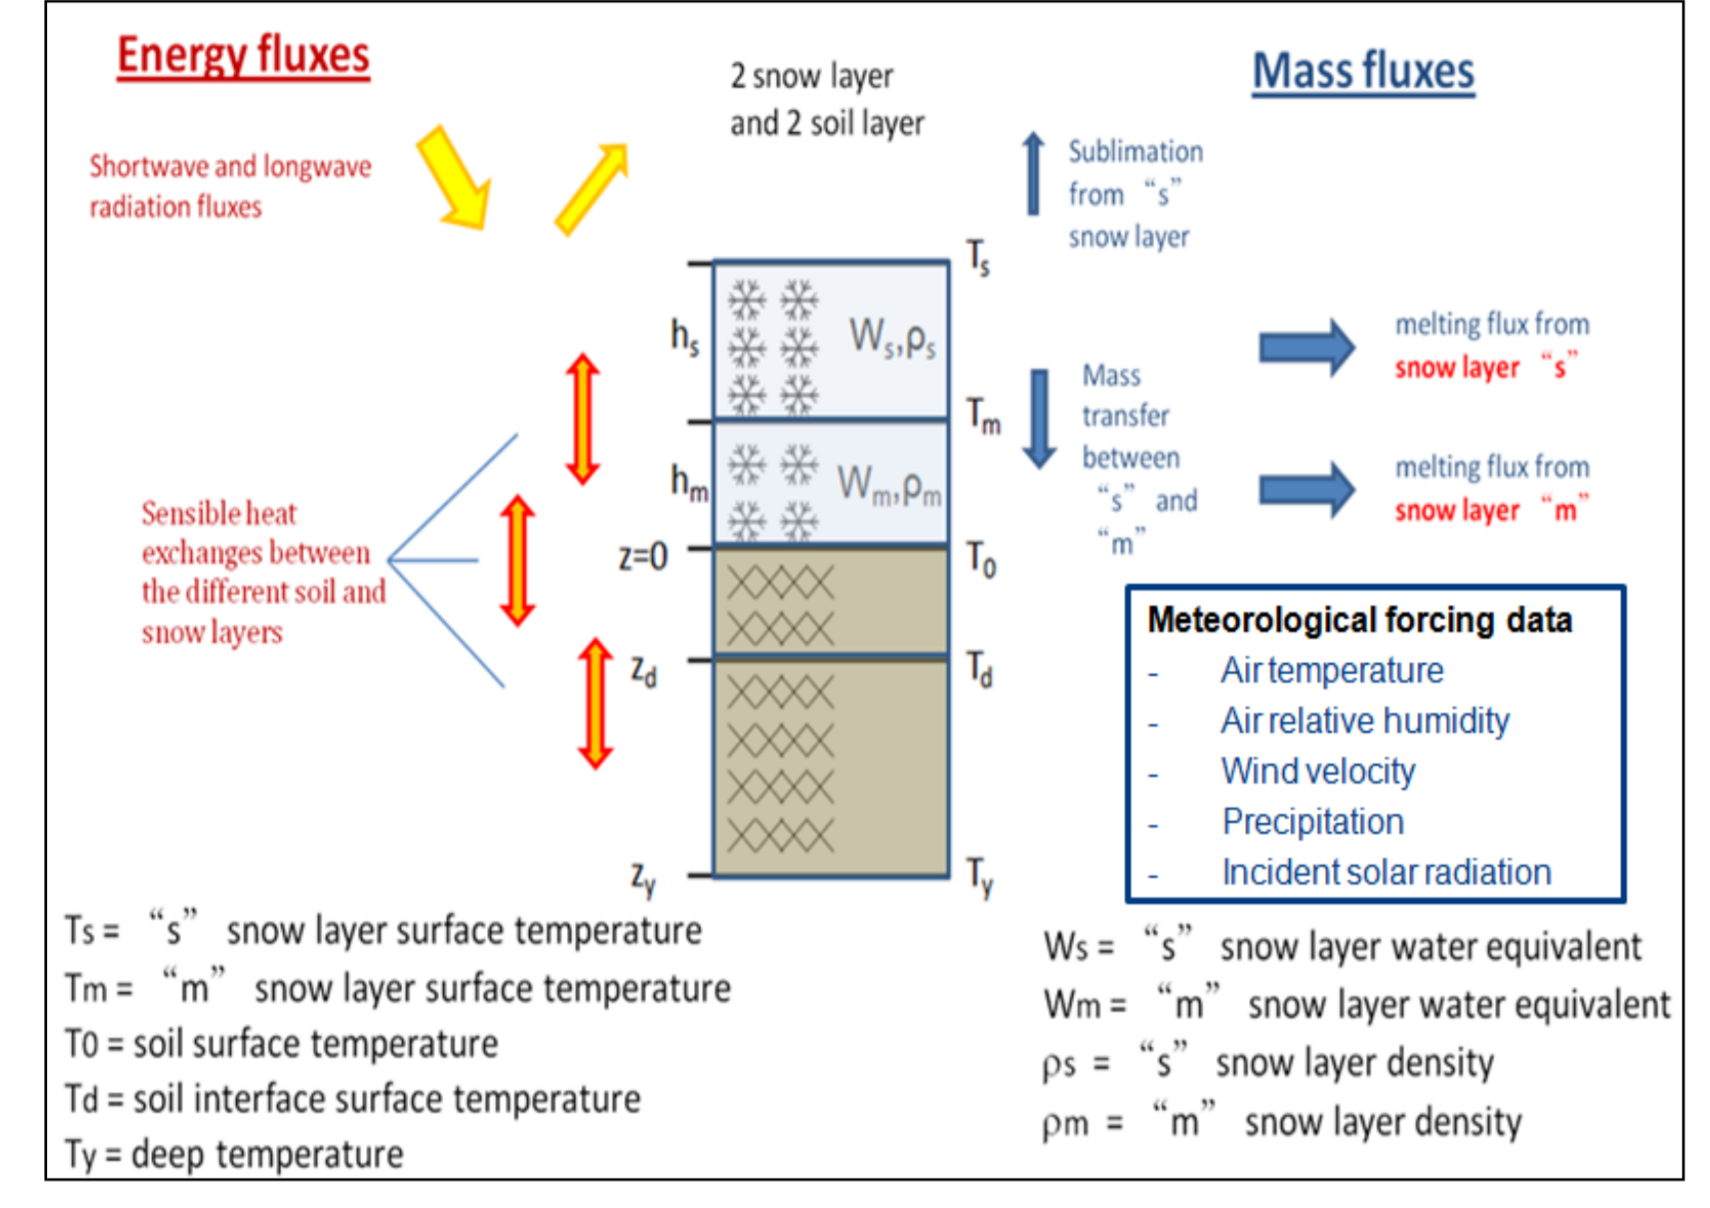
Energy fluxes

2 snow layer and 2 soil layer

Mass fluxes

Shortwave and longwave radiation fluxes

Sublimation from "s" snow layer

$T_s$

$h_s$

$W_s, \rho_s$

$T_m$

$h_m$

$W_m, \rho_m$

melting flux from snow layer "s"

Mass transfer between "s" and "m"

melting flux from snow layer "m"

Sensible heat exchanges between the different soil and snow layers

z=0

$T_0$

$z_d$

$T_d$

$z_y$

$T_y$

Meteorological forcing data
- Air temperature
- Air relative humidity
- Wind velocity
- Precipitation
- Incident solar radiation

Ts = "s" snow layer surface temperature
Tm = "m" snow layer surface temperature
T0 = soil surface temperature
Td = soil interface surface temperature
Ty = deep temperature

Ws = "s" snow layer water equivalent
Wm = "m" snow layer water equivalent
ρs = "s" snow layer density
ρm = "m" snow layer density